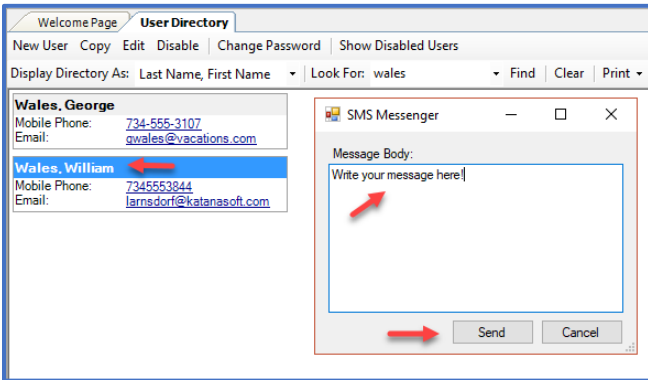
Welcome Page | User Directory

New User | Copy | Edit | Disable | Change Password | Show Disabled Users

Display Directory As: Last Name, First Name | Look For: wales | Find | Clear | Print

Wales, George
Mobile Phone: 734-555-3107
Email: gwales@vacations.com

Wales, William
Mobile Phone: 7345553844
Email: larnsdorf@katanasoft.com

SMS Messenger

Message Body:

Write your message here!

Send | Cancel